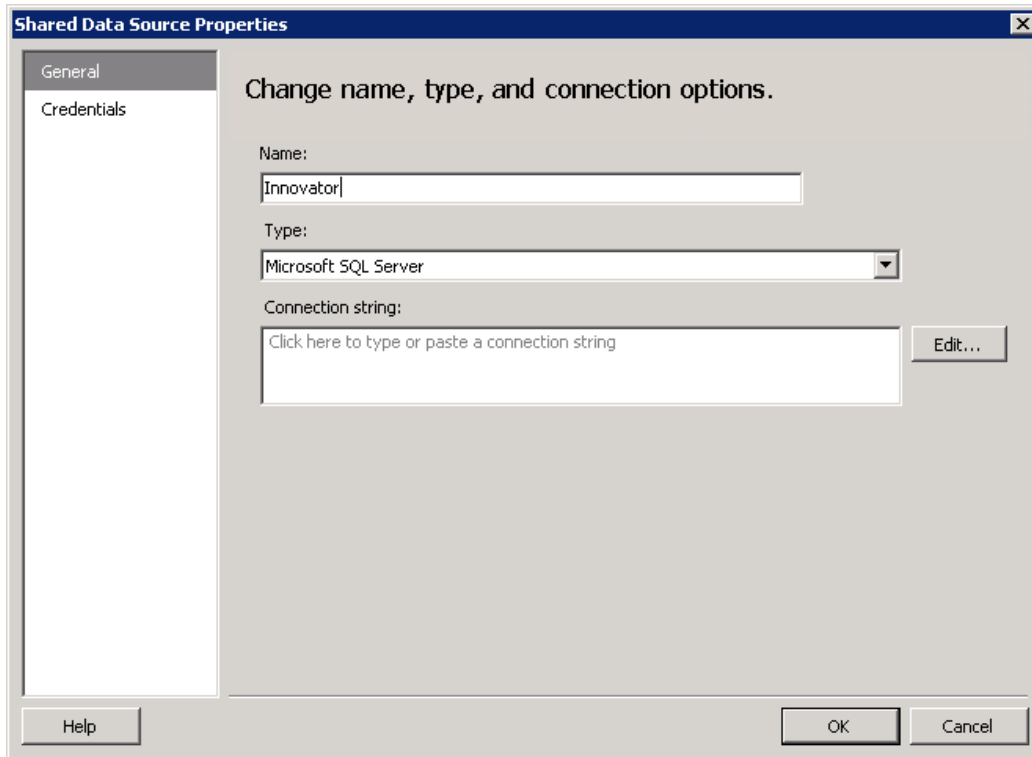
Shared Data Source Properties

General
Credentials

Change name, type, and connection options.

Name:
Innovator

Type:
Microsoft SQL Server

Connection string:
Click here to type or paste a connection string

Edit...

Help

OK

Cancel